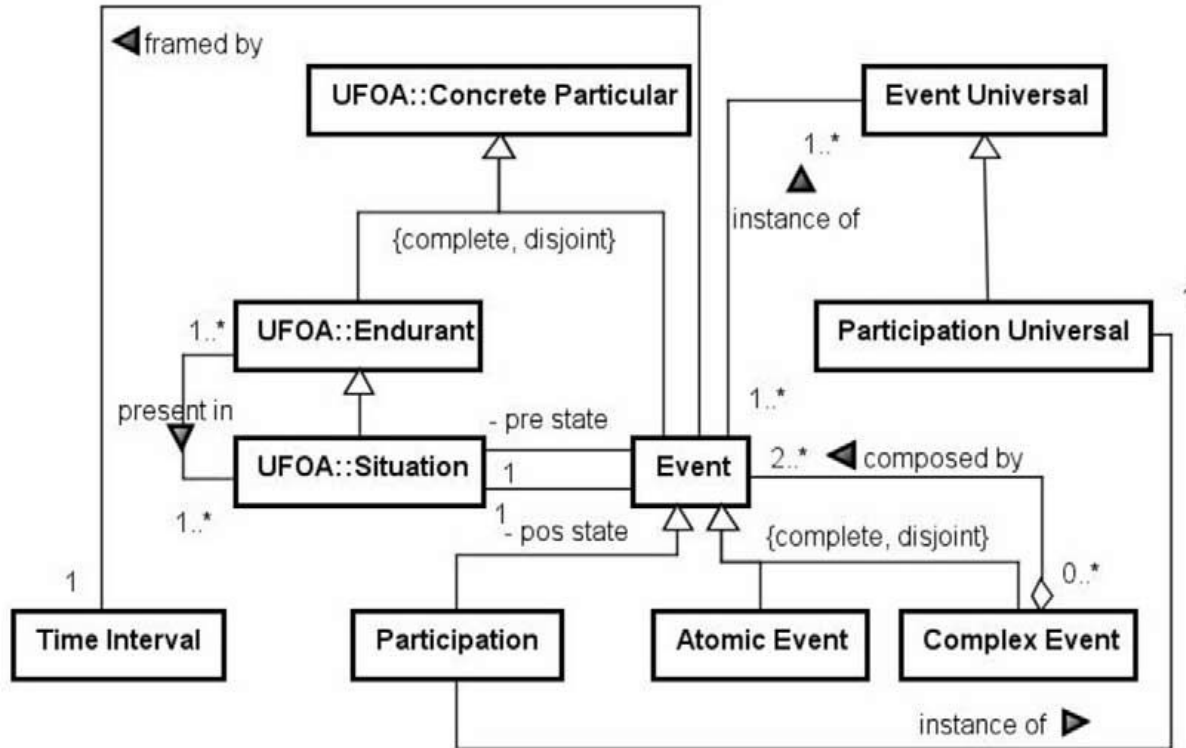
framed by

UFOA::Concrete Particular

Event Universal

1..*

instance of

{complete, disjoint}

UFOA::Endurant

1..*

Participation Universal

present in

- pre state

1..*

UFOA::Situation

1

Event

2..* composed by

1..*

1

1

- pos state

{complete, disjoint}

0..*

1

Time Interval

Participation

Atomic Event

Complex Event

instance of